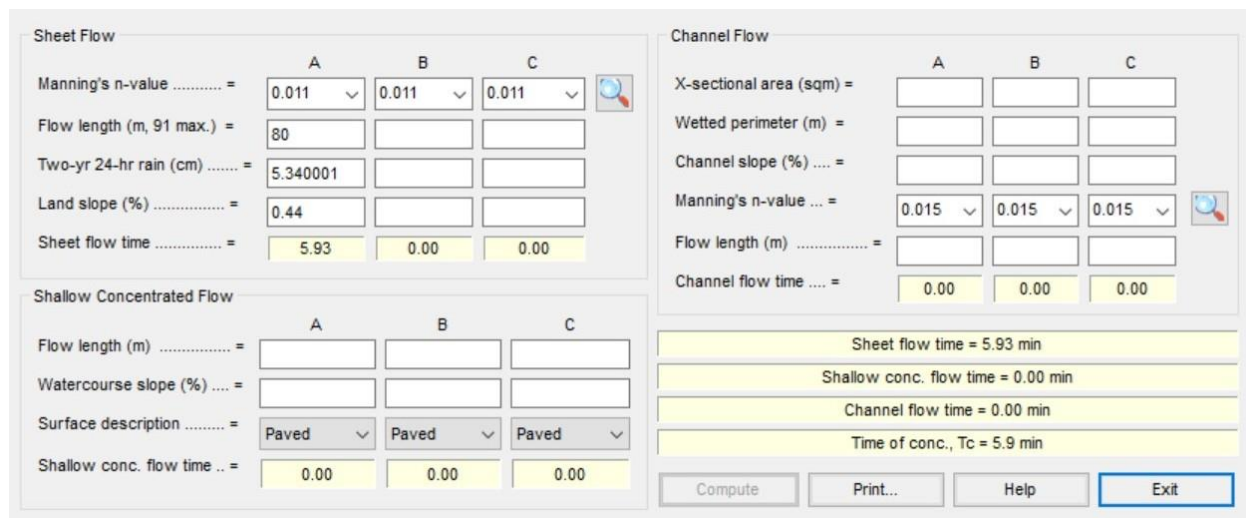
Sheet Flow

| | A | B | C |
|---|---|---|---|
| Manning's n-value ........... = | 0.011 | 0.011 | 0.011 |
| Flow length (m, 91 max.) = | 80 | | |
| Two-yr 24-hr rain (cm) ....... = | 5.340001 | | |
| Land slope (%) ................ = | 0.44 | | |
| Sheet flow time ............... = | 5.93 | 0.00 | 0.00 |

Shallow Concentrated Flow

| | A | B | C |
|---|---|---|---|
| Flow length (m) ................ = | | | |
| Watercourse slope (%) .... = | | | |
| Surface description ......... = | Paved | Paved | Paved |
| Shallow conc. flow time .. = | 0.00 | 0.00 | 0.00 |

Channel Flow

| | A | B | C |
|---|---|---|---|
| X-sectional area (sqm) = | | | |
| Wetted perimeter (m) = | | | |
| Channel slope (%) .... = | | | |
| Manning's n-value ... = | 0.015 | 0.015 | 0.015 |
| Flow length (m) ................ = | | | |
| Channel flow time .... = | 0.00 | 0.00 | 0.00 |

Sheet flow time = 5.93 min
Shallow conc. flow time = 0.00 min
Channel flow time = 0.00 min
Time of conc., Tc = 5.9 min

Compute
Print...
Help
Exit